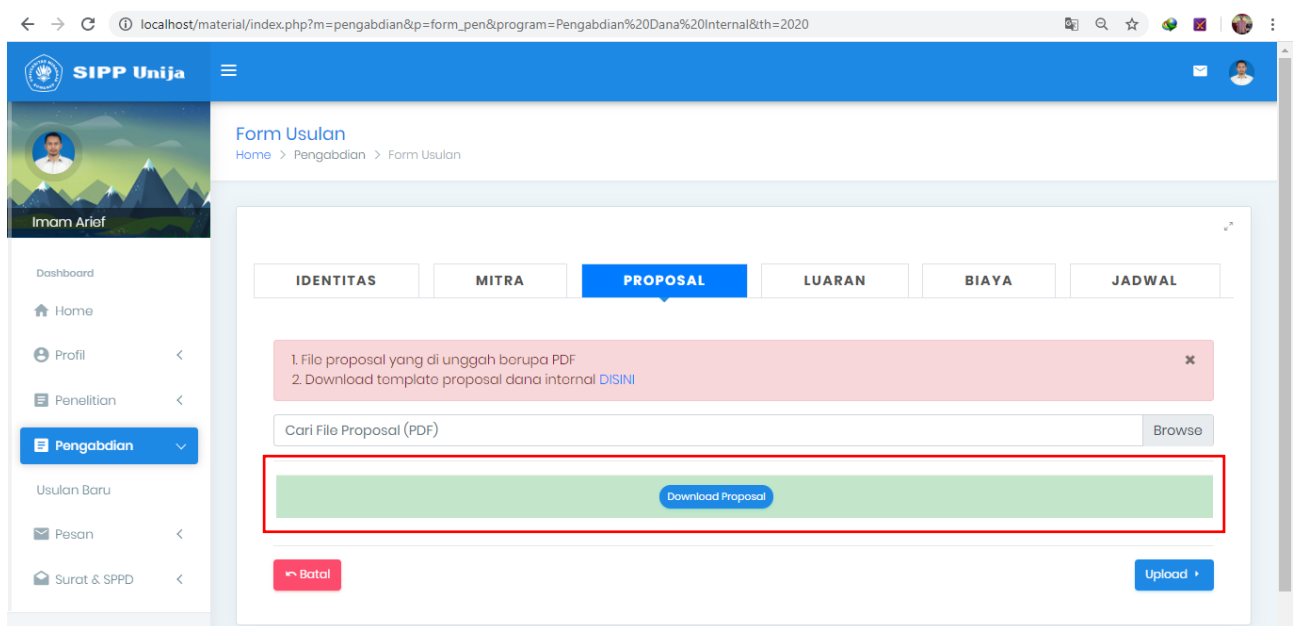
localhost/material/index.php?m=pengabdian&p=form_pen&program=Pengabdian%20Dana%20Internal&th=2020

SIPP Unija

Imam Arief

Dashboard

Home

Profil

Penelitian

Pengabdian

Usulan Baru

Pesan

Surat & SPPD

Form Usulan

Home > Pengabdian > Form Usulan

IDENTITAS

MITRA

PROPOSAL

LUARAN

BIAYA

JADWAL

1. File proposal yang di unggah berupa PDF
2. Download template proposal dana internal DISINI

Cari File Proposal (PDF)

Browse

Download Proposal

Batal

Upload